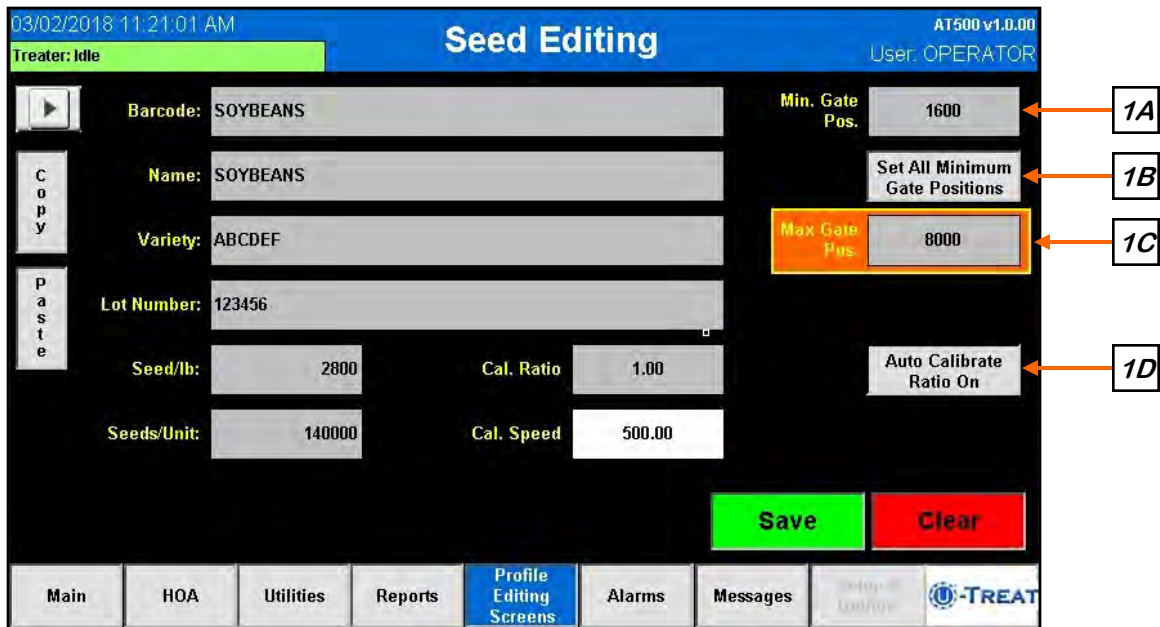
03/02/2018 11:21:01 AM
Treater: Idle
Seed Editing
AT500 v1.0.00
User: OPERATOR

Copy

Paste

Barcode: SOYBEANS

Name: SOYBEANS

Variety: ABCDEF

Lot Number: 123456

Seed/lb: 2800

Seeds/Unit: 140000

Cal. Ratio 1.00

Cal. Speed 500.00

Min. Gate Pos. 1600

Set All Minimum Gate Positions

Max Gate Pos. 8000

Auto Calibrate Ratio On

1A
1B
1C
1D

Save
Clear

Main
HOA
Utilities
Reports
Profile Editing Screens
Alarms
Messages
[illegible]
U-TREAT